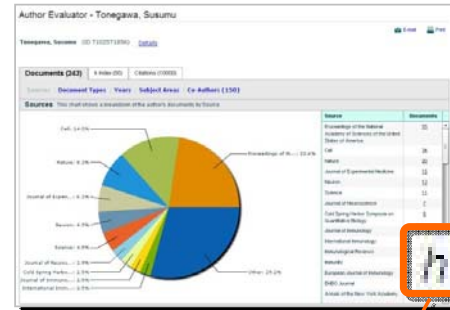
Author Evaluator - Tonegawa, Susumu

Tonegawa, Susumu ID 7102571890 Details

Email Print

Documents (243) h Index (90) Citations (10000)

Sources Document Types Years Subject Areas Co-Authors (150)

Sources This chart shows a breakdown of the author's documents by Source

Cell: 14.0%

Nature: 8.2%

Journal of Experi...: 6.1%

Neuron: 4.9%

Science: 4.9%

Journal of Neuro...: 2.9%

Cold Spring Harbo...: 2.5%

Journal of Immuno...: 2.5%

International Imm...: 2.5%

Proceedings of th...: 22.6%

Other: 29.2%

| Source | Documents |
|---|---|
| Proceedings of the National Academy of Sciences of the United States of America | 55 |
| Cell | 34 |
| Nature | 20 |
| Journal of Experimental Medicine | 15 |
| Neuron | 12 |
| Science | 12 |
| Journal of Neuroscience | 7 |
| Cold Spring Harbor Symposia on Quantitative Biology | 6 |
| Journal of Immunology | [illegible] |
| International Immunology | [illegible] |
| Immunological Reviews | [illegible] |
| Immunity | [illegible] |
| European Journal of Immunology | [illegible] |
| EMBO Journal | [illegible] |
| Annals of the New York Academy | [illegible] |

h